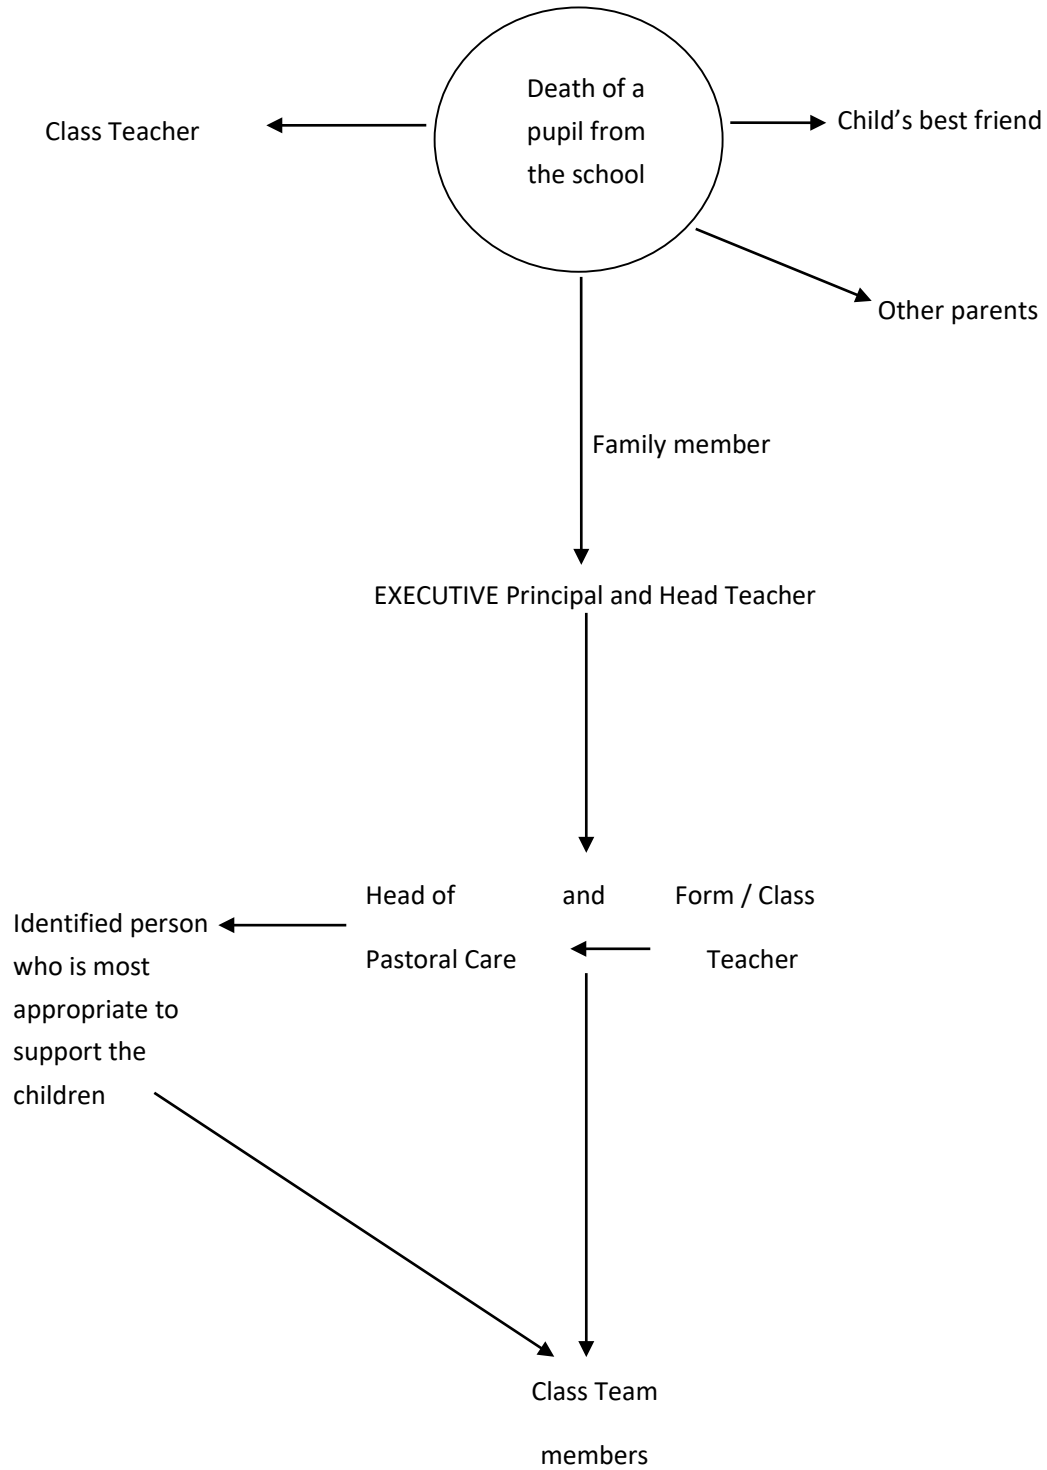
Death of a pupil from the school

Class Teacher

Child’s best friend

Other parents

Family member

EXECUTIVE Principal and Head Teacher

Head of Pastoral Care

and

Form / Class Teacher

Identified person who is most appropriate to support the children

Class Team members